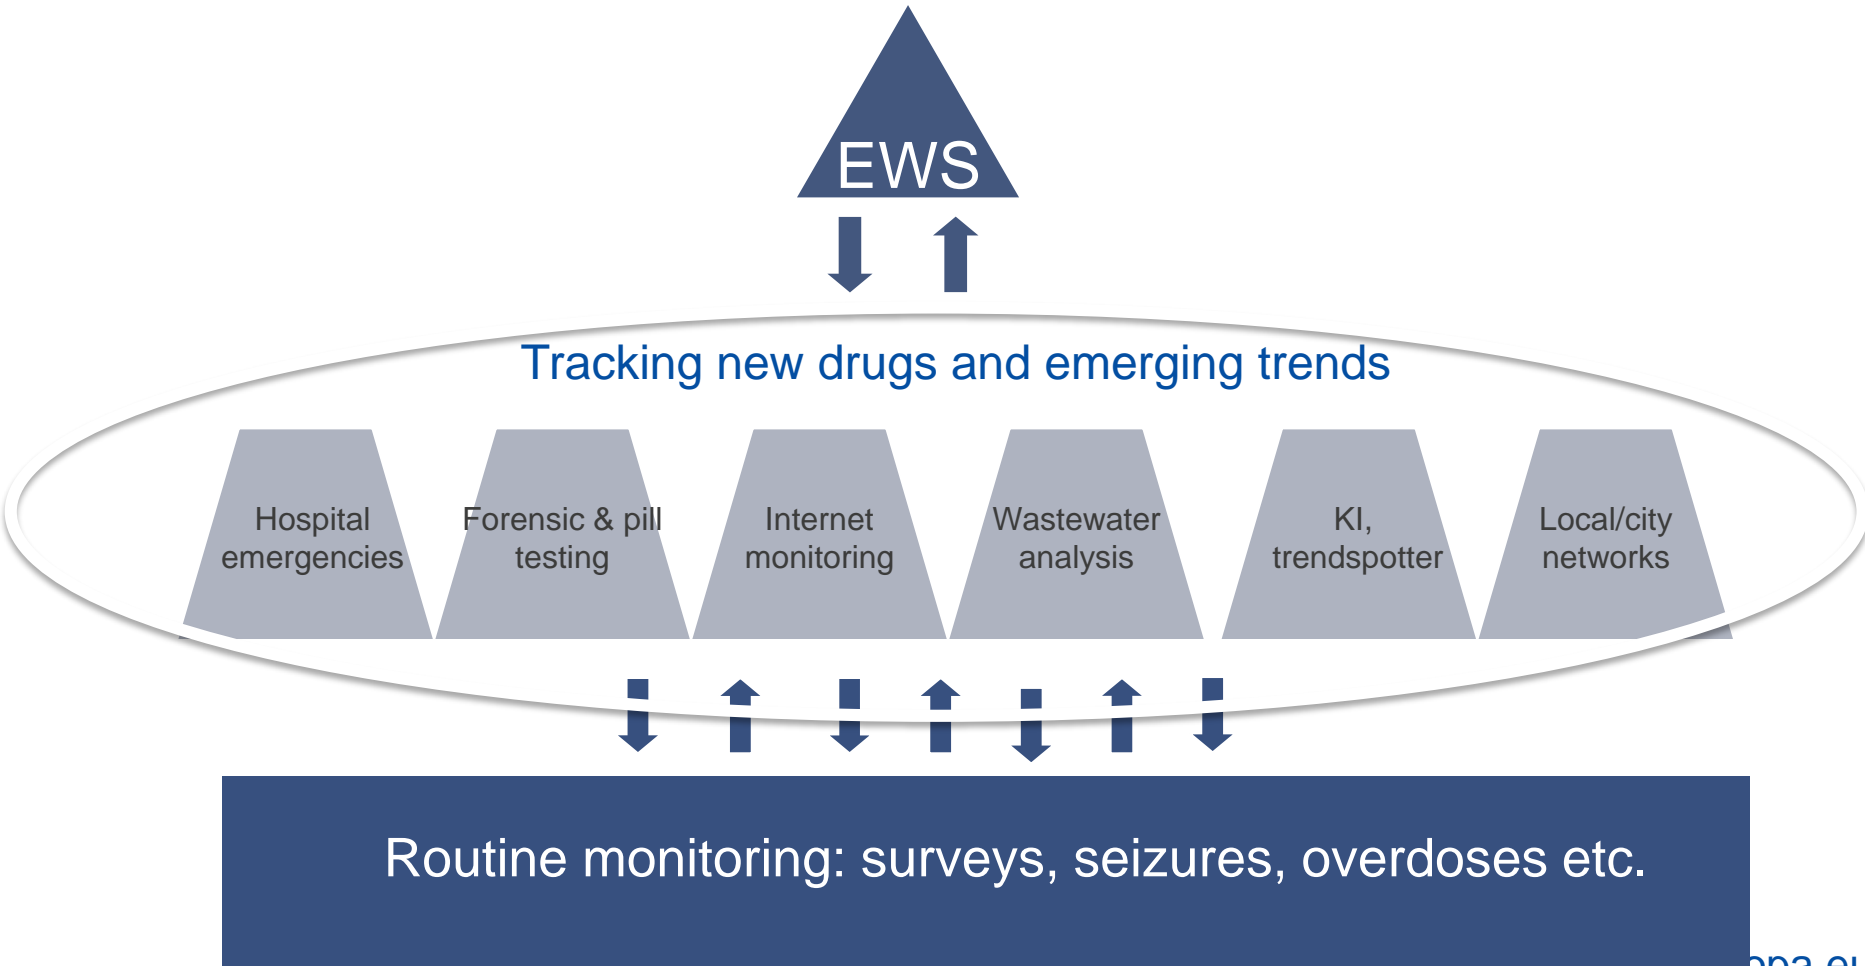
EWS

Tracking new drugs and emerging trends

Hospital emergencies

Forensic & pill testing

Internet monitoring

Wastewater analysis

KI, trendspotter

Local/city networks

Routine monitoring: surveys, seizures, overdoses etc.

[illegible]